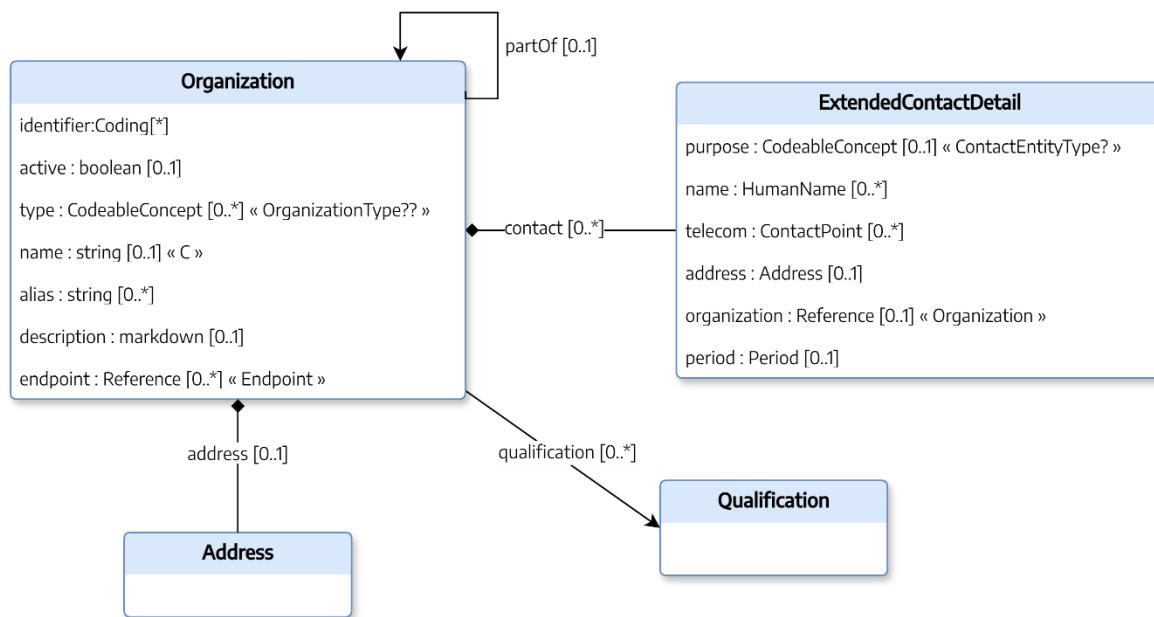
partOf [0..1]

Organization

identifier:Coding[*]

active : boolean [0..1]

type : CodeableConcept [0..*] « OrganizationType?? »

name : string [0..1] « C »

alias : string [0..*]

description : markdown [0..1]

endpoint : Reference [0..*] « Endpoint »

contact [0..*]

ExtendedContactDetail

purpose : CodeableConcept [0..1] « ContactEntityType? »

name : HumanName [0..*]

telecom : ContactPoint [0..*]

address : Address [0..1]

organization : Reference [0..1] « Organization »

period : Period [0..1]

address [0..1]

qualification [0..*]

Qualification

Address